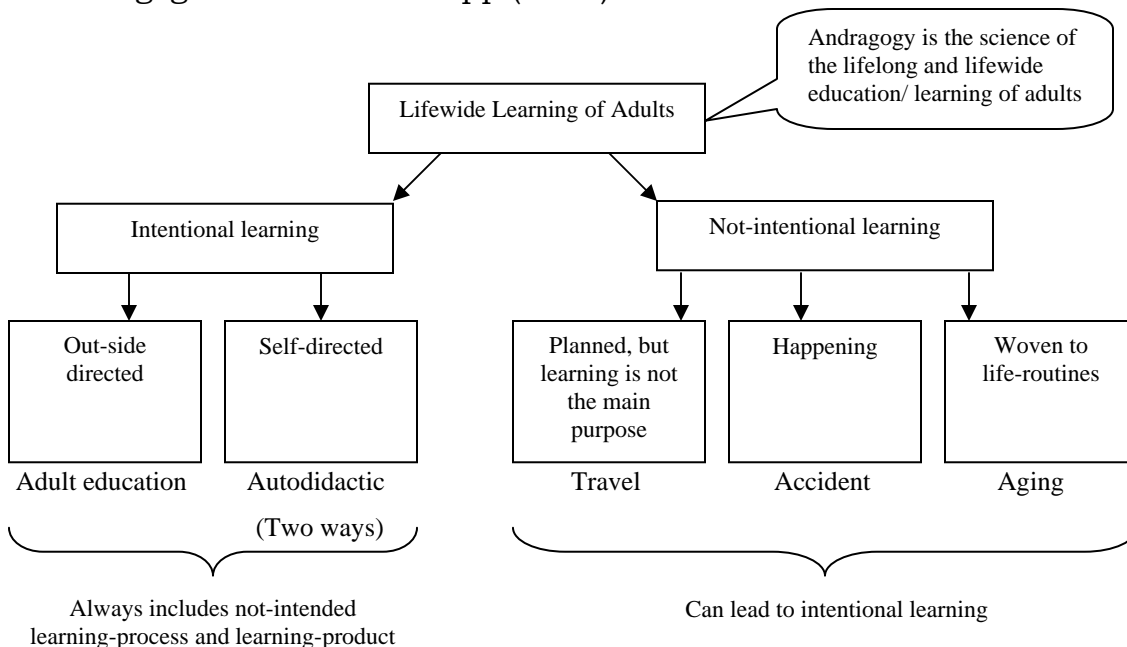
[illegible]

Andragogy is the science of the lifelong and lifewide education/ learning of adults

Lifewide Learning of Adults

Intentional learning

Not-intentional learning

Out-side directed

Self-directed

Planned, but learning is not the main purpose

Happening

Woven to life-routines

Adult education

Autodidactic

(Two ways)

Travel

Accident

Aging

Always includes not-intended learning-process and learning-product

Can lead to intentional learning